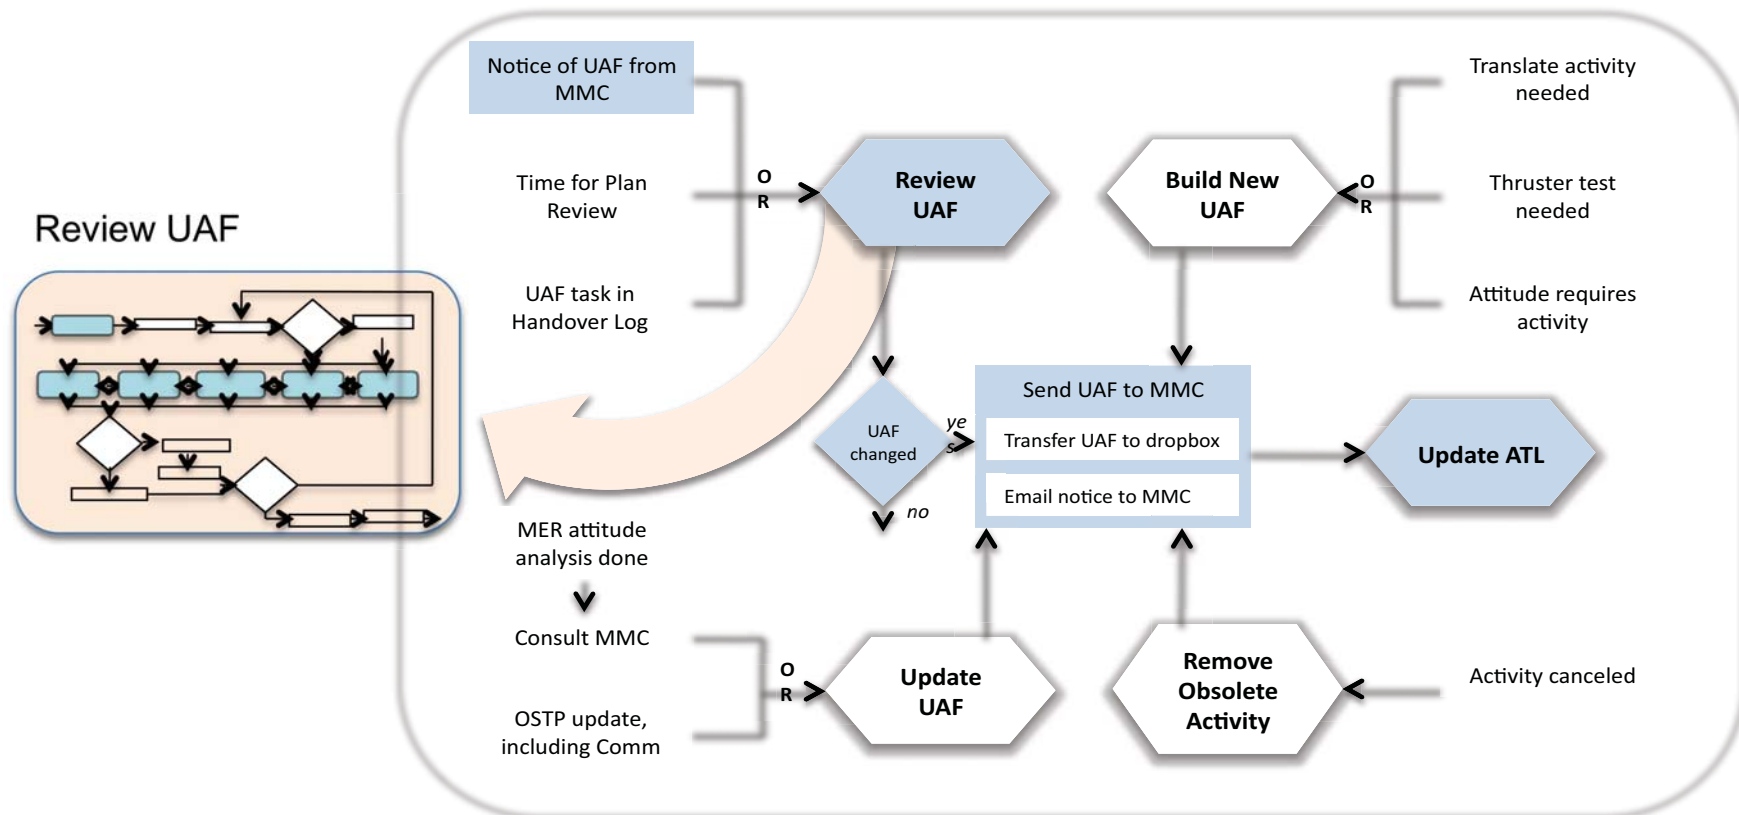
Review UAF

Notice of UAF from MMC

Time for Plan Review

UAF task in Handover Log

O
R

Review UAF

Build New UAF

O
R

Translate activity needed

Thruster test needed

Attitude requires activity

UAF changed

ye
s

no

Send UAF to MMC

Transfer UAF to dropbox

Email notice to MMC

Update ATL

MER attitude analysis done

Consult MMC

OSTP update, including Comm

O
R

Update UAF

Remove Obsolete Activity

Activity canceled